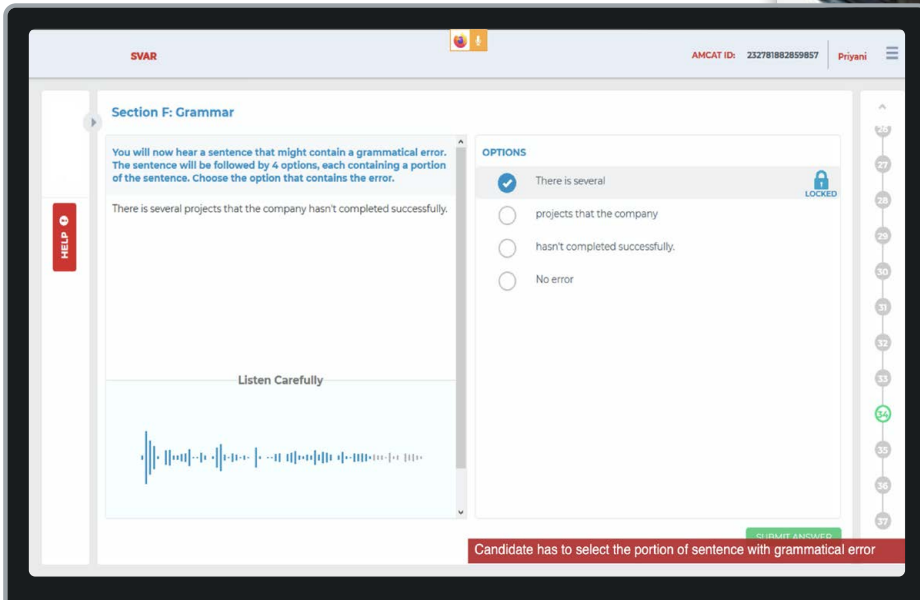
SVAR

AMCAT ID: 232781882859857 Priyani

Section F: Grammar

You will now hear a sentence that might contain a grammatical error. The sentence will be followed by 4 options, each containing a portion of the sentence. Choose the option that contains the error.

There is several projects that the company hasn't completed successfully.

HELP

Listen Carefully

OPTIONS

There is several

LOCKED

projects that the company

hasn't completed successfully.

No error

26
27
28
29
30
31
32
33
34
35
36
37

SUBMIT ANSWER

Candidate has to select the portion of sentence with grammatical error